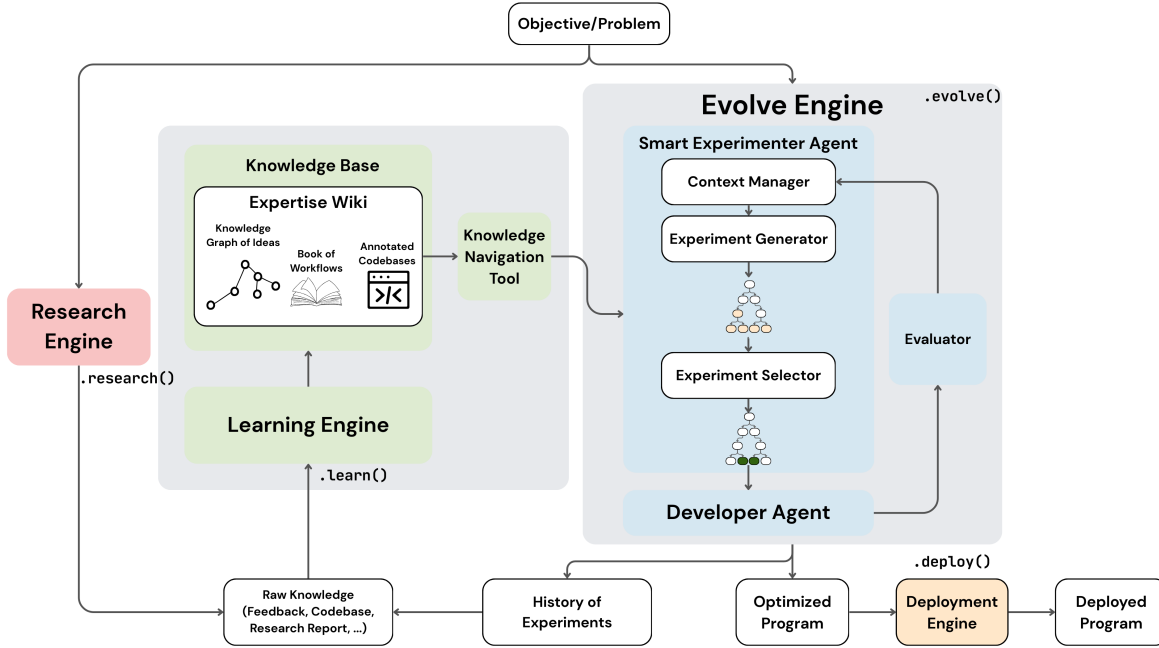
Objective/Problem

Evolve Engine

.evolve()

Smart Experimenter Agent

Context Manager

Experiment Generator

Experiment Selector

Evaluator

Developer Agent

Knowledge Base

Expertise Wiki

Knowledge Graph of Ideas

Book of Workflows

Annotated Codebases

Knowledge Navigation Tool

Research Engine

.research()

Learning Engine

.learn()

.deploy()

Raw Knowledge (Feedback, Codebase, Research Report, ...)

History of Experiments

Optimized Program

Deployment Engine

Deployed Program